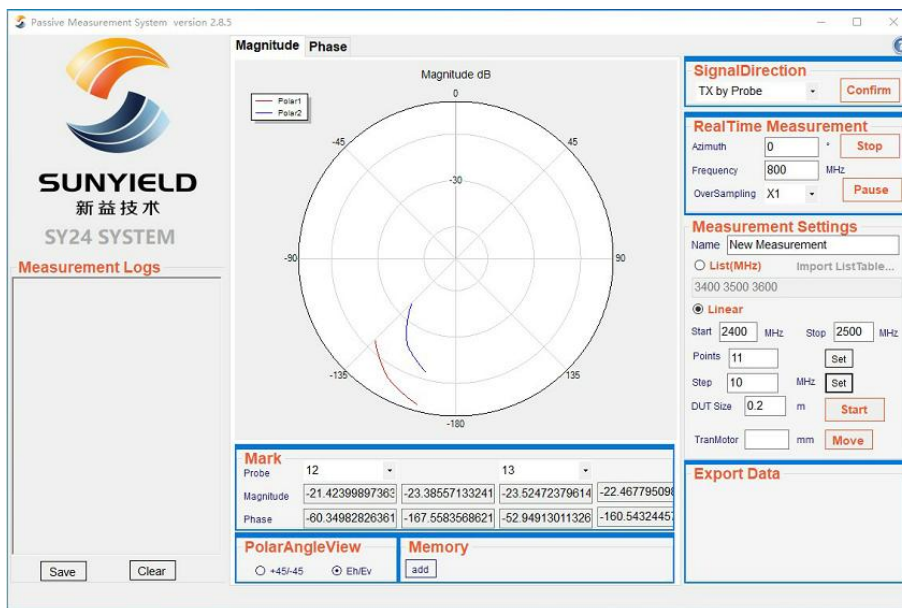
Passive Measurement System version 2.8.5

SUNYIELD
新益技术
SY24 SYSTEM

Measurement Logs

Save Clear

Magnitude Phase

Magnitude dB

Polar1
Polar2

0
-45
45
-30
-90
90
-135
135
-180

Mark
Probe 12 13
Magnitude -21.42399897363 -23.38557133241 -23.52472379614 -22.46779509
Phase -60.34982826361 -167.5583568621 -52.94913011326 -160.5432445

PolarAngleView
+45/-45 Eh/Ev

Memory
add

SignalDirection
TX by Probe
Confirm

RealTime Measurement
Azimuth 0 °
Stop
Frequency 800 MHz
OverSampling X1
Pause

Measurement Settings
Name New Measurement
List(MHz) Import ListTable...
3400 3500 3600
Linear
Start 2400 MHz Stop 2500 MHz
Points 11 Set
Step 10 MHz Set
DUT Size 0.2 m
Start
TranMotor mm
Move

Export Data